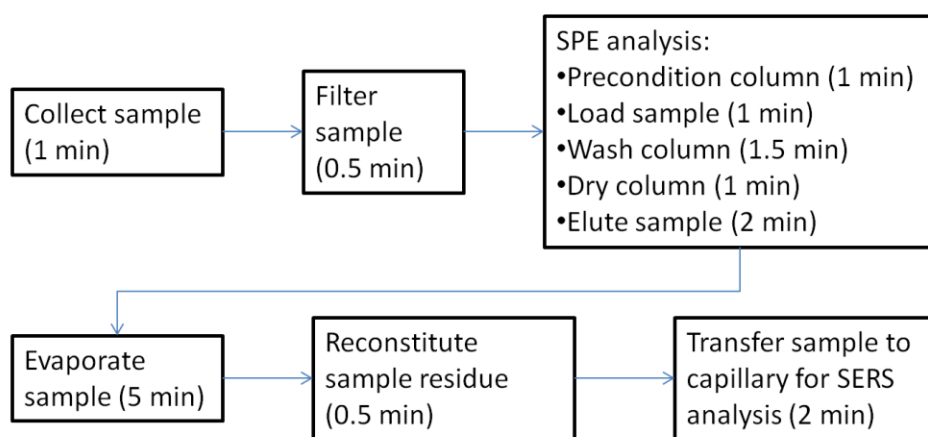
Collect sample (1 min)

Filter sample (0.5 min)

SPE analysis:
•Precondition column (1 min)
•Load sample (1 min)
•Wash column (1.5 min)
•Dry column (1 min)
•Elute sample (2 min)

Evaporate sample (5 min)

Reconstitute sample residue (0.5 min)

Transfer sample to capillary for SERS analysis (2 min)